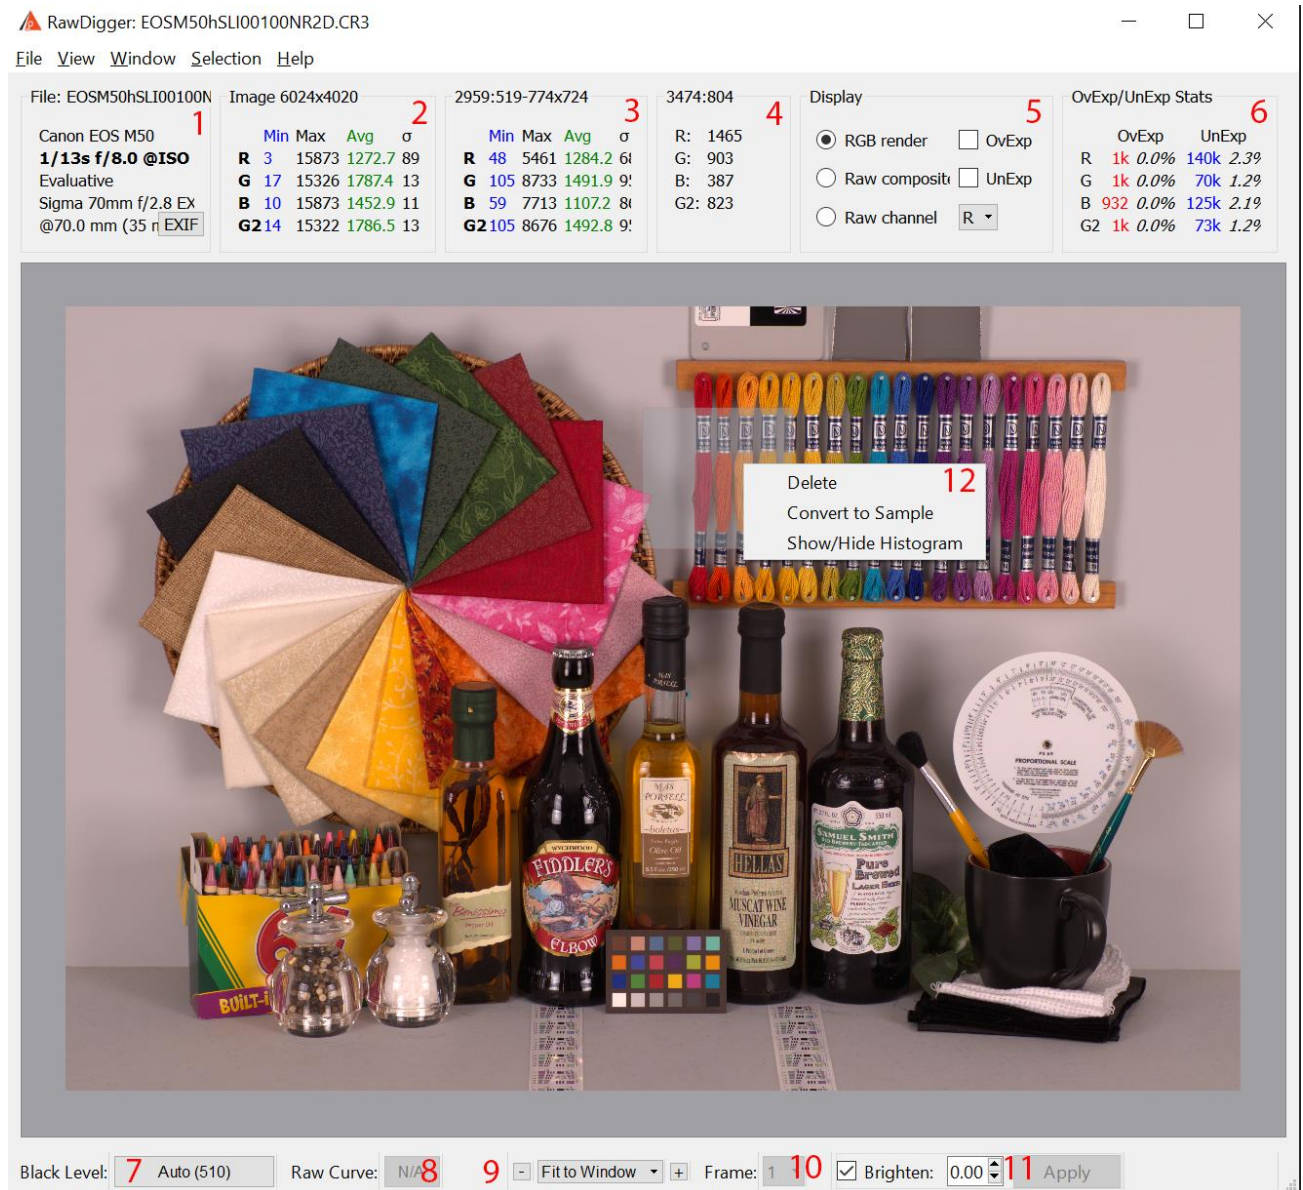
RawDigger: EOSM50hSLI00100NR2D.CR3

File View Window Selection Help

File: EOSM50hSLI00100N 1
Canon EOS M50
1/13s f/8.0 @ISO
Evaluative
Sigma 70mm f/2.8 EX
@70.0 mm (35 r EXIF

Image 6024x4020 2

| | Min | Max | Avg | σ |
|---|---|---|---|---|
| R | 3 | 15873 | 1272.7 | 89 |
| G | 17 | 15326 | 1787.4 | 13 |
| B | 10 | 15873 | 1452.9 | 11 |
| G2 | 14 | 15322 | 1786.5 | 13 |

2959:519-774x724 3

| | Min | Max | Avg | σ |
|---|---|---|---|---|
| R | 48 | 5461 | 1284.2 | 6 |
| G | 105 | 8733 | 1491.9 | 9 |
| B | 59 | 7713 | 1107.2 | 8 |
| G2 | 105 | 8676 | 1492.8 | 9 |

3474:804 4
R: 1465
G: 903
B: 387
G2: 823

Display 5
RGB render
OvExp
Raw composit
UnExp
Raw channel
R

OvExp/UnExp Stats 6

| | OvExp | | UnExp | |
|---|---|---|---|---|
| R | 1k | 0.0% | 140k | 2.39 |
| G | 1k | 0.0% | 70k | 1.29 |
| B | 932 | 0.0% | 125k | 2.19 |
| G2 | 1k | 0.0% | 73k | 1.29 |

Delete 12
Convert to Sample
Show/Hide Histogram

FIDDLER'S ELBOW
HELLAS
MUSCAT WINE VINEGAR
SAMUEL SMITH
Pure Brewed Lager Beer
PROPORTIONAL SCALE
BUILT-I

Black Level: 7 Auto (510) Raw Curve: N/A 8 9 - Fit to Window + Frame: 1 10 Brighten: 0.00 11 Apply